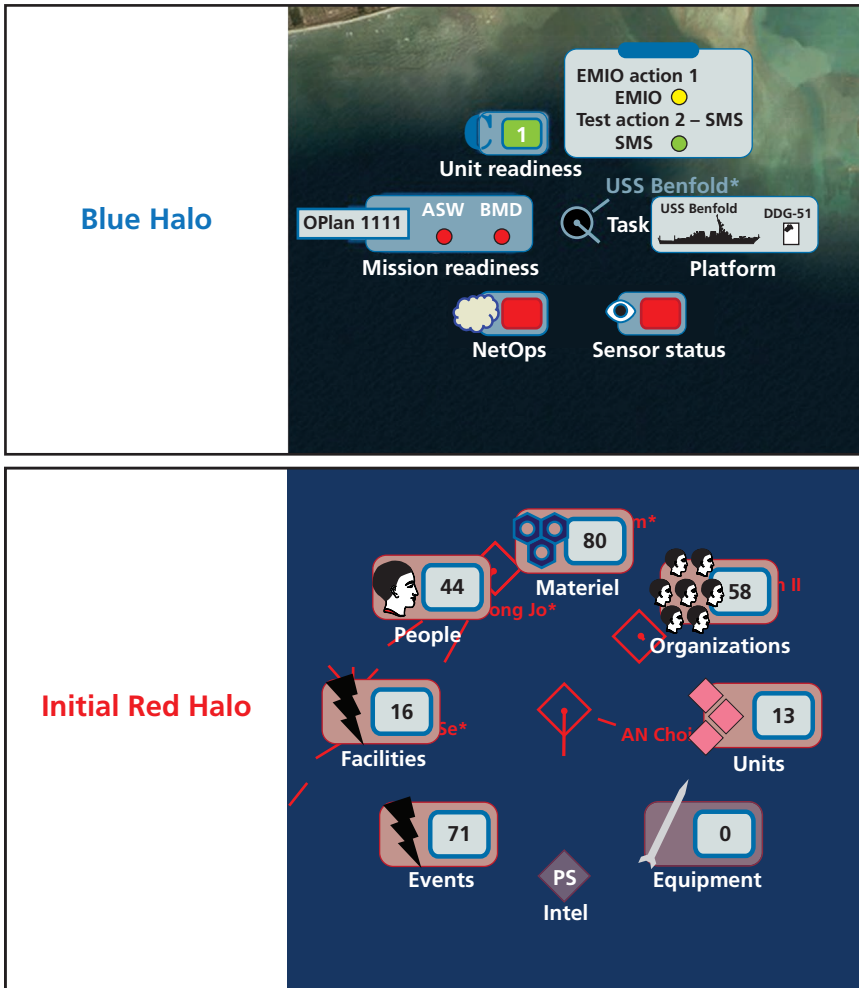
Blue Halo

EMIO action 1
EMIO
Test action 2 – SMS
SMS

1
Unit readiness

USS Benfold*

OPlan 1111 ASW BMD
Mission readiness

Task

USS Benfold DDG-51
Platform

NetOps

Sensor status

Initial Red Halo

80
Materiel
m*

44
People
ong Jo*

58
Organizations
n II

16
Facilities
Se*

AN Choi

13
Units

71
Events

PS
Intel

0
Equipment